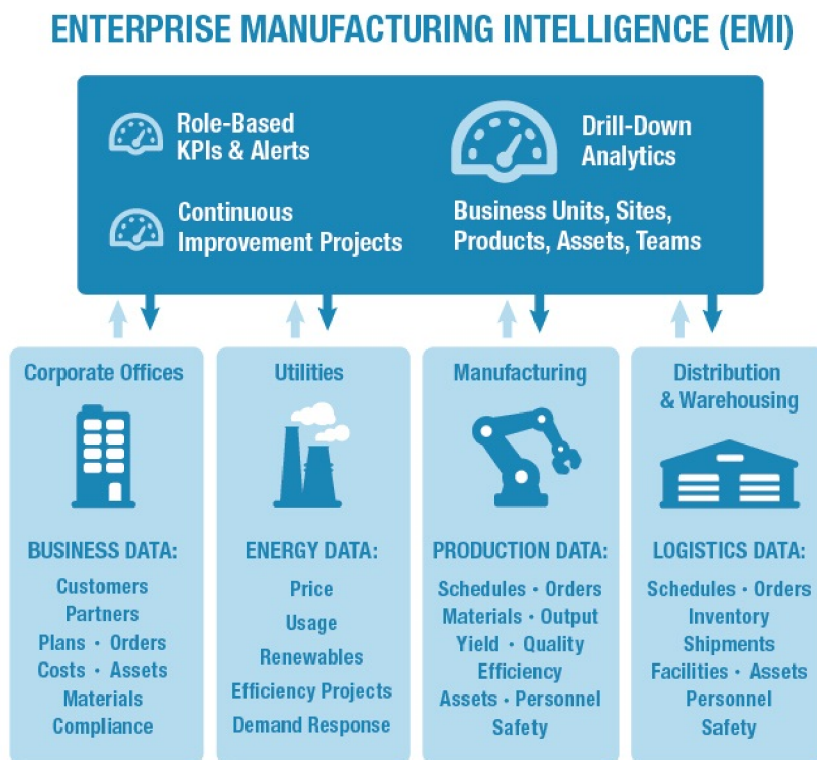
ENTERPRISE MANUFACTURING INTELLIGENCE (EMI)

Role-Based KPIs & Alerts

Continuous Improvement Projects

Drill-Down Analytics

Business Units, Sites, Products, Assets, Teams

Corporate Offices

BUSINESS DATA:

Customers
Partners
Plans • Orders
Costs • Assets
Materials
Compliance

Utilities

ENERGY DATA:

Price
Usage
Renewables
Efficiency Projects
Demand Response

Manufacturing

PRODUCTION DATA:

Schedules • Orders
Materials • Output
Yield • Quality
Efficiency
Assets • Personnel
Safety

Distribution & Warehousing

LOGISTICS DATA:

Schedules • Orders
Inventory
Shipments
Facilities • Assets
Personnel
Safety